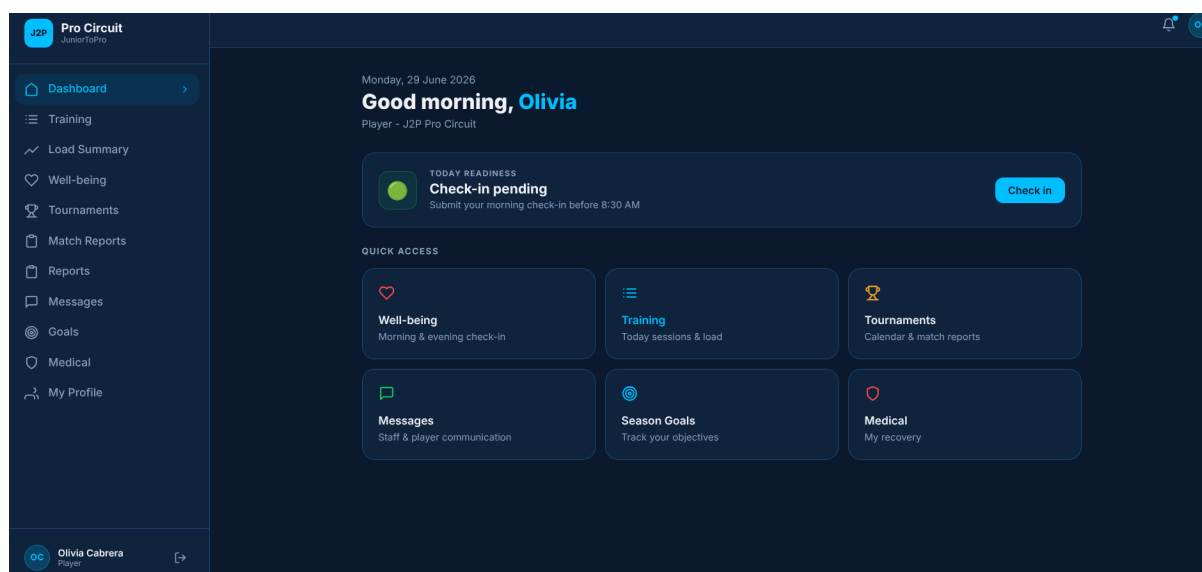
J2P Pro Circuit
JuniorToPro

Dashboard
Training
Load Summary
Well-being
Tournaments
Match Reports
Reports
Messages
Goals
Medical
My Profile

OC Olivia Cabrera
Player

OC

Monday, 29 June 2026
Good morning, Olivia
Player - J2P Pro Circuit

TODAY READINESS
Check-in pending
Submit your morning check-in before 8:30 AM
Check in

QUICK ACCESS

Well-being
Morning & evening check-in

Training
Today sessions & load

Tournaments
Calendar & match reports

Messages
Staff & player communication

Season Goals
Track your objectives

Medical
My recovery